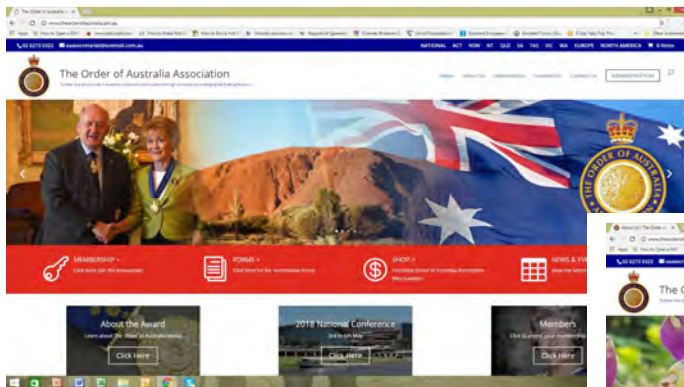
The Order of Australia
www.theorderofaustralia.asn.au
02 6273 0322 | oaasecretariat@netmail.com.au
NATIONAL ACT NSW NT QLD SA TAS VIC WA EUROPE NORTH AMERICA
The Order of Australia Association
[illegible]
ADMINISTRATION
MEMBERSHIP »
Click here join the Association
FORMS »
Click here for the Association forms
SHOP »
Purchase Order of Australia Association Merchandise
NEWS & EV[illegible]
About the Award
Learn about The Order of Australia Medal
Click Here
2018 National Conference
3rd to 6th May
Click Here
Members
Click to access your membership
Click Here
The Order of Australia
www.theorderof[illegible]
02 6273 0322
The